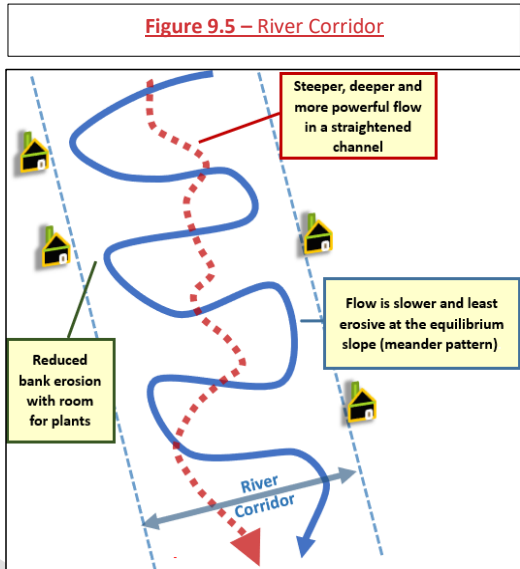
Figure 9.5 – River Corridor

Steeper, deeper and more powerful flow in a straightened channel

Flow is slower and least erosive at the equilibrium slope (meander pattern)

Reduced bank erosion with room for plants

River Corridor